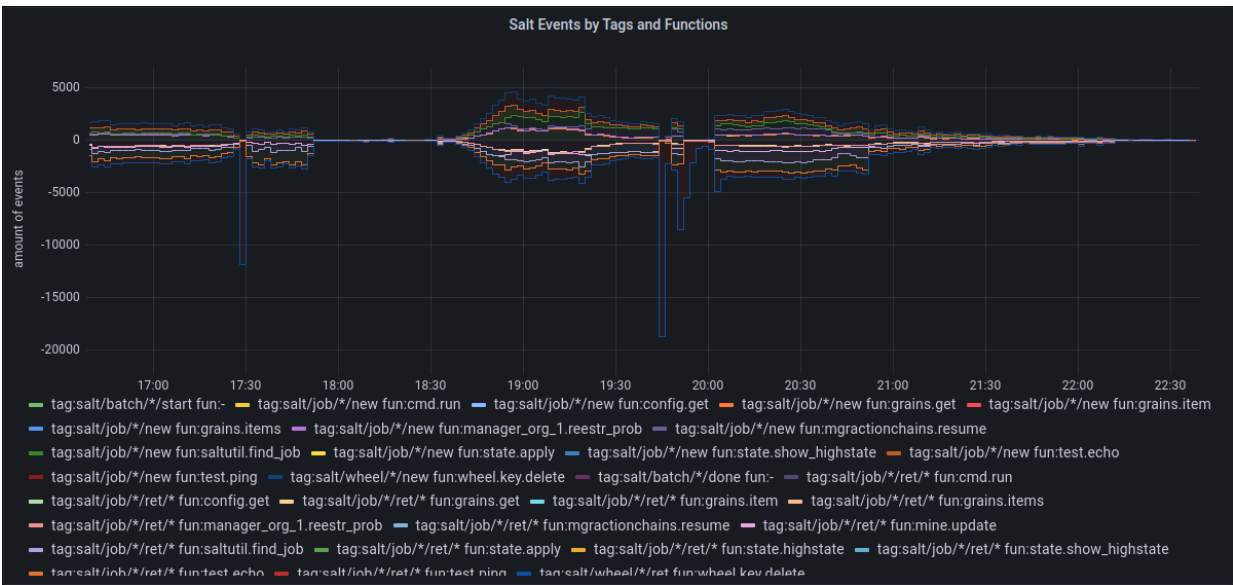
Salt Events by Tags and Functions

amount of events

5000
0
-5000
-10000
-15000
-20000

17:00 17:30 18:00 18:30 19:00 19:30 20:00 20:30 21:00 21:30 22:00 22:30

tag:salt/batch/*/start fun:- tag:salt/job/*/new fun:cmd.run tag:salt/job/*/new fun:config.get tag:salt/job/*/new fun:grains.get tag:salt/job/*/new fun:grains.item
tag:salt/job/*/new fun:grains.items tag:salt/job/*/new fun:manager_org_1.reestr_prob tag:salt/job/*/new fun:mgractionchains.resume
tag:salt/job/*/new fun:saltutil.find_job tag:salt/job/*/new fun:state.apply tag:salt/job/*/new fun:state.show_highstate tag:salt/job/*/new fun:test.echo
tag:salt/job/*/new fun:test.ping tag:salt/wheel/*/new fun:wheel.key.delete tag:salt/batch/*/done fun:- tag:salt/job/*/ret/* fun:cmd.run
tag:salt/job/*/ret/* fun:config.get tag:salt/job/*/ret/* fun:grains.get tag:salt/job/*/ret/* fun:grains.item tag:salt/job/*/ret/* fun:grains.items
tag:salt/job/*/ret/* fun:manager_org_1.reestr_prob tag:salt/job/*/ret/* fun:mgractionchains.resume tag:salt/job/*/ret/* fun:mine.update
tag:salt/job/*/ret/* fun:saltutil.find_job tag:salt/job/*/ret/* fun:state.apply tag:salt/job/*/ret/* fun:state.highstate tag:salt/job/*/ret/* fun:state.show_highstate
tag:salt/job/*/ret/* fun:test.echo tag:salt/job/*/ret/* fun:test.ping tag:salt/wheel/*/ret fun:wheel.key.delete